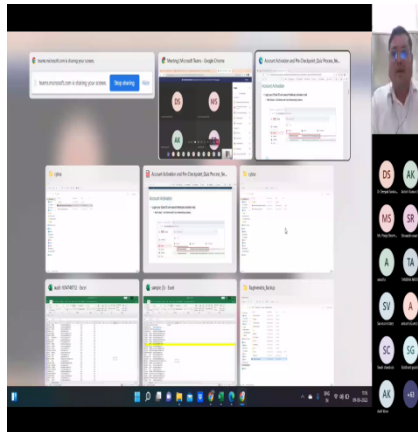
teams.microsoft.com is sharing your screen. Stop sharing Hide

Meeting | Microsoft Teams - Google Chrome

DS MS AK

Account Activation and Pre Checkpoint_Quiz Process_Ba...

Account Activation

cybsa

Account Activation and Pre Checkpoint_Quiz Process_Ba...

Account Activation

cybsa

audit 10-07-8872 - Excel

sample (3) - Excel

Registration_Survey

DS AK MS SR A TA SV A SC SG AK +83